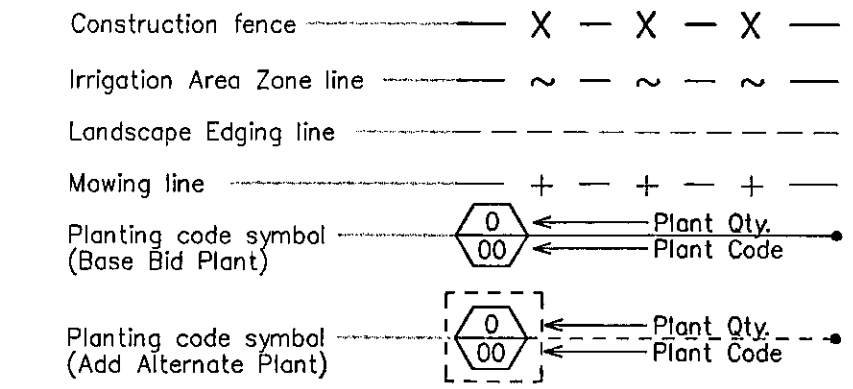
Construction fence — X — X — X —

Irrigation Area Zone line — ~ — ~ — ~ —

Landscape Edging line

Mowing line — + — + — + —

Planting code symbol (Base Bid Plant)
0
00
Plant Qty.
Plant Code

Planting code symbol (Add Alternate Plant)
0
00
Plant Qty.
Plant Code